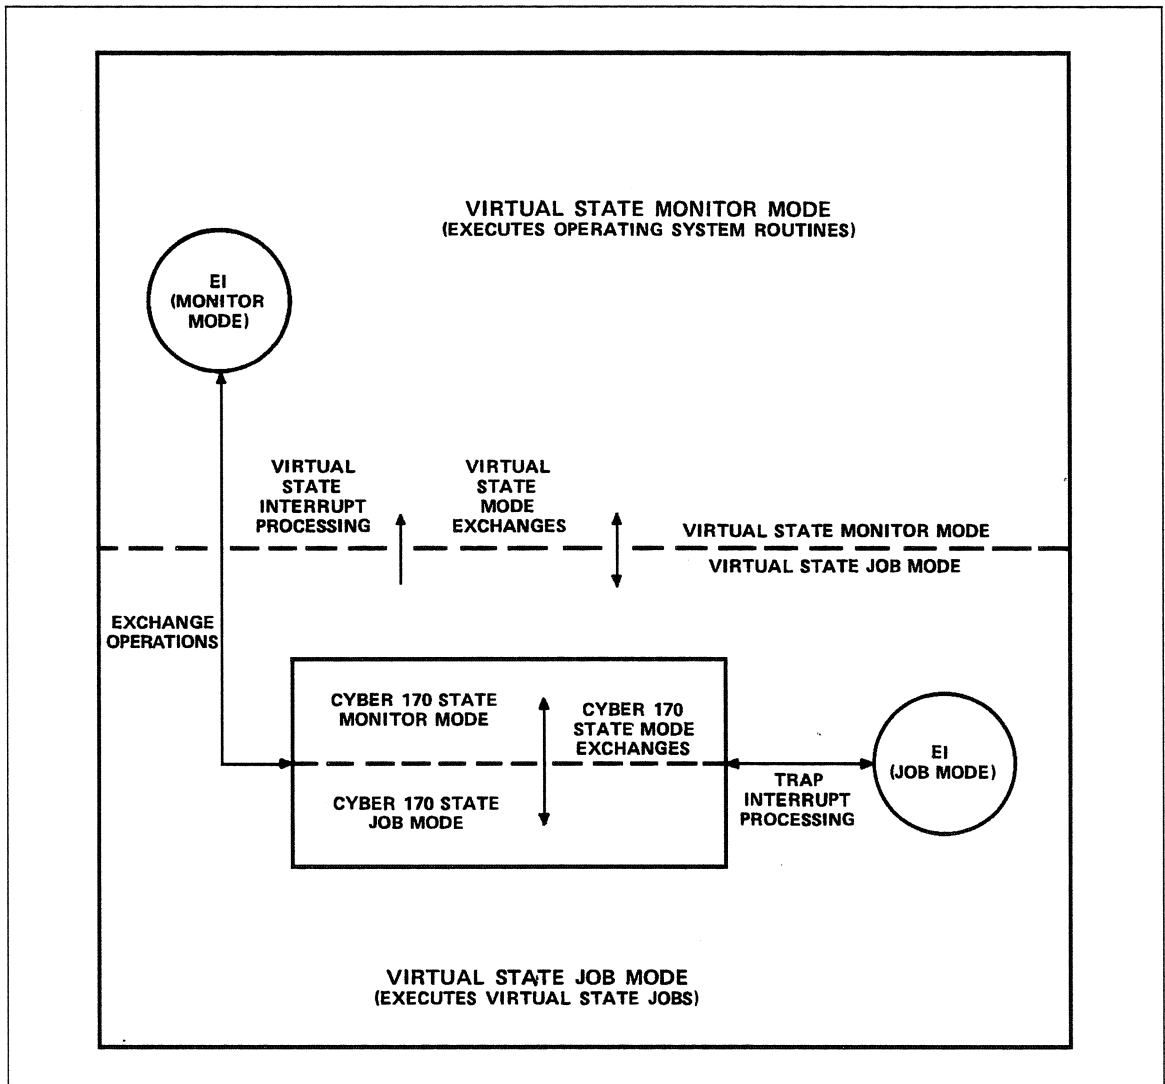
VIRTUAL STATE MONITOR MODE
(EXECUTES OPERATING SYSTEM ROUTINES)

EI
(MONITOR
MODE)

VIRTUAL
STATE
INTERRUPT
PROCESSING

VIRTUAL
STATE
MODE
EXCHANGES

VIRTUAL STATE MONITOR MODE

VIRTUAL STATE JOB MODE

EXCHANGE
OPERATIONS

CYBER 170 STATE
MONITOR MODE

CYBER 170
STATE MODE
EXCHANGES

EI
(JOB MODE)

TRAP
INTERRUPT
PROCESSING

CYBER 170 STATE
JOB MODE

VIRTUAL STATE JOB MODE
(EXECUTES VIRTUAL STATE JOBS)